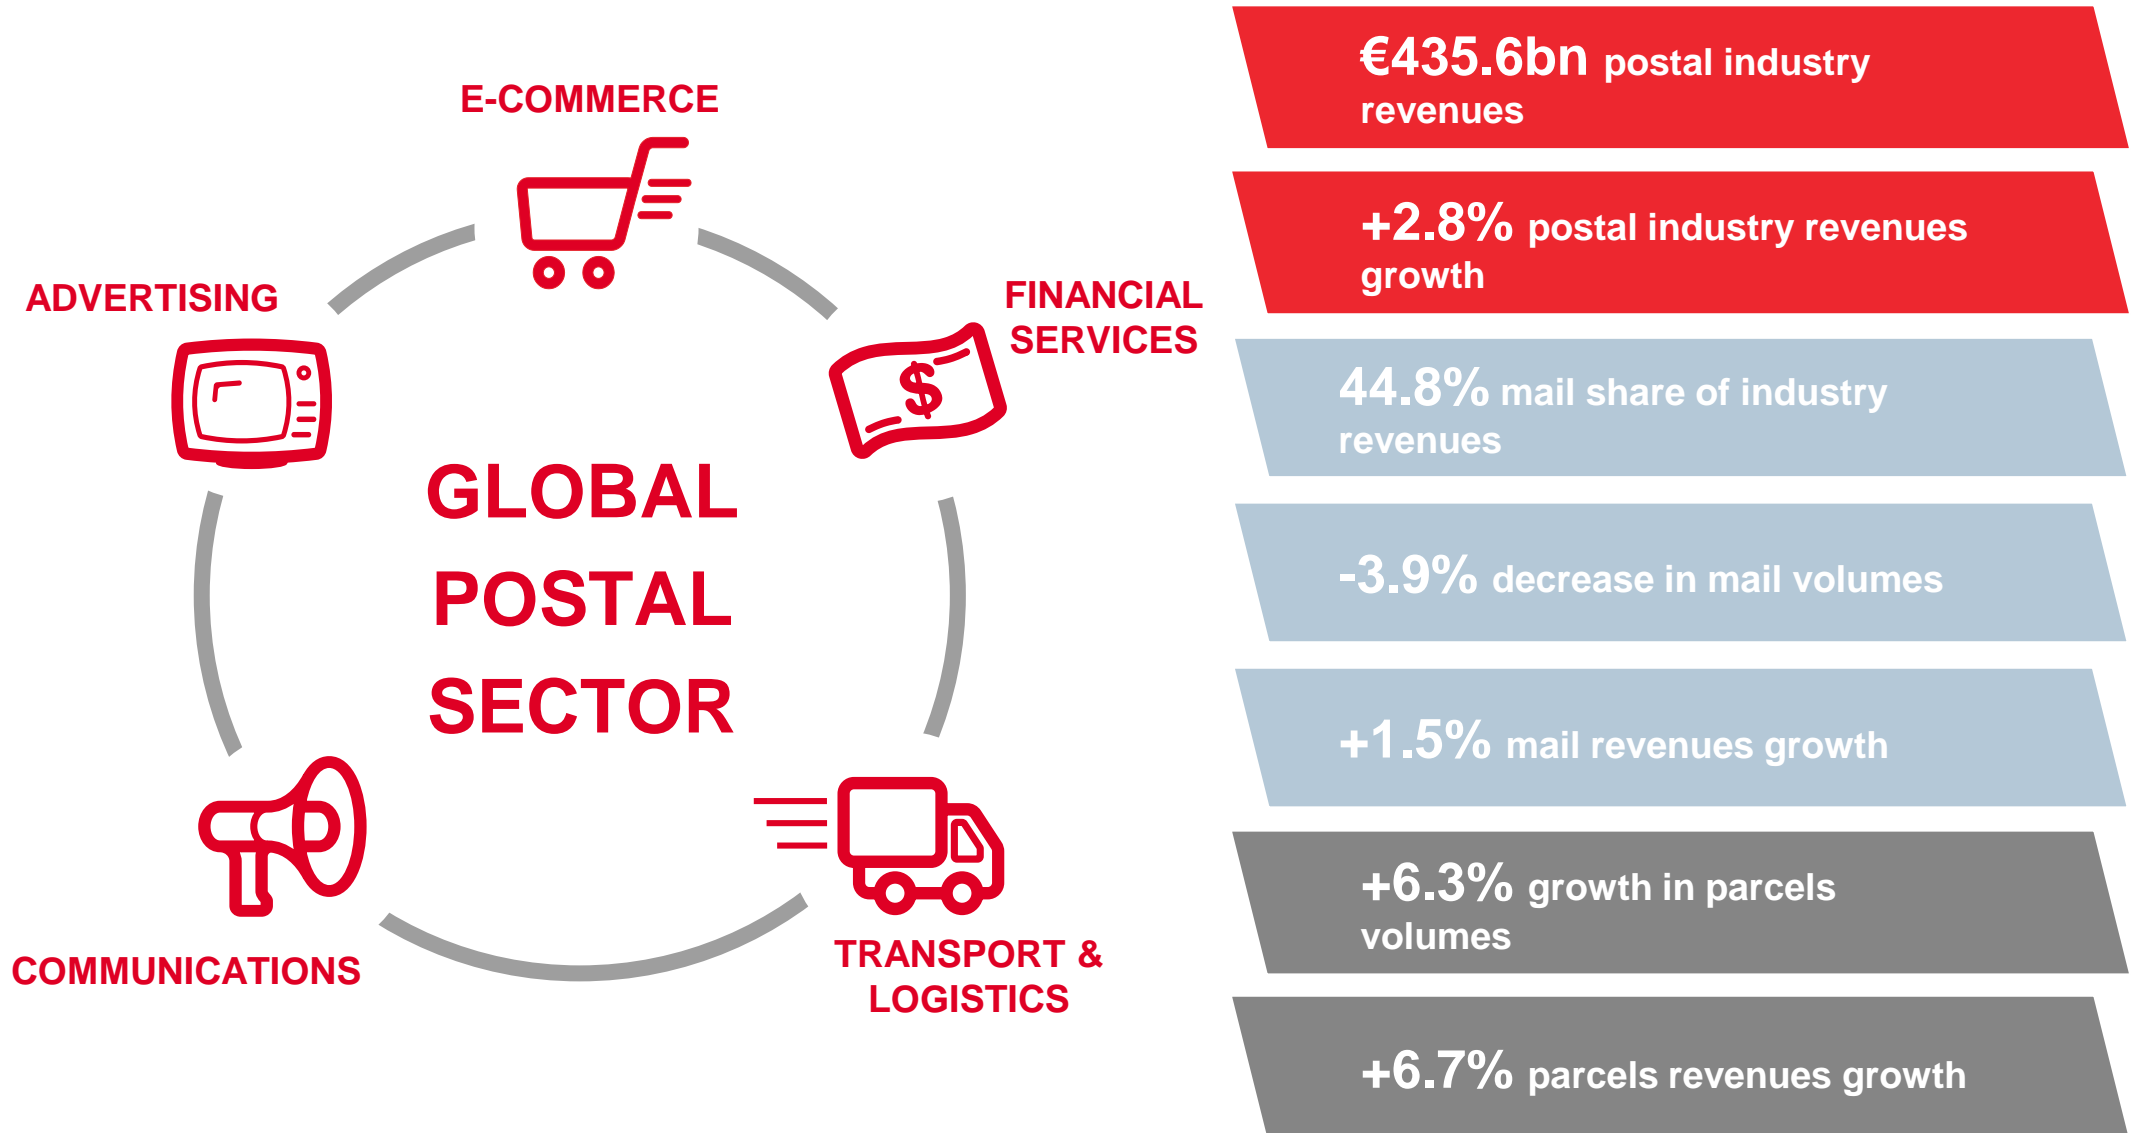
E-COMMERCE

ADVERTISING

FINANCIAL SERVICES

GLOBAL POSTAL SECTOR

COMMUNICATIONS

TRANSPORT & LOGISTICS

€435.6bn postal industry revenues

+2.8% postal industry revenues growth

44.8% mail share of industry revenues

-3.9% decrease in mail volumes

+1.5% mail revenues growth

+6.3% growth in parcels volumes

+6.7% parcels revenues growth